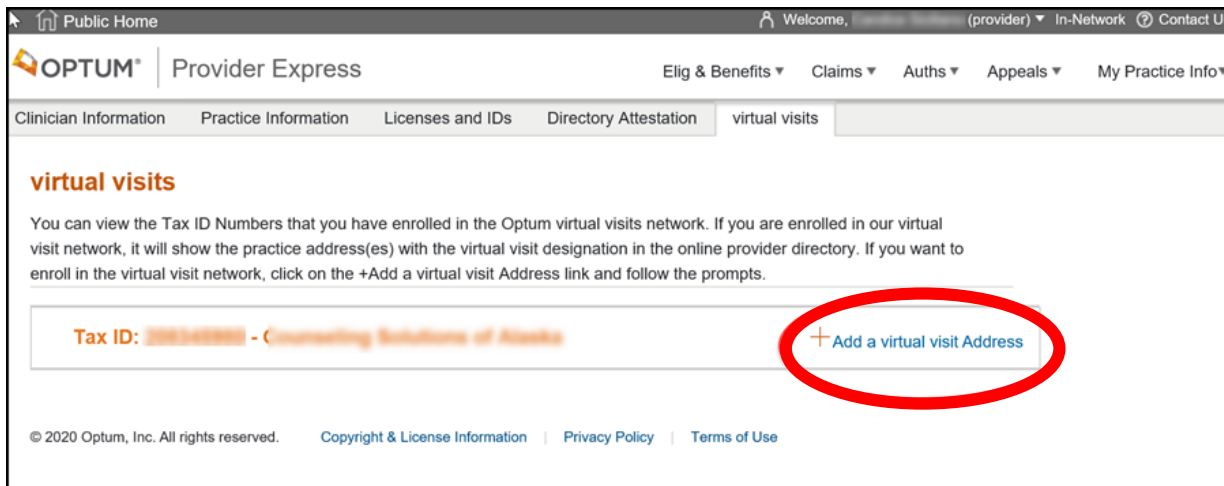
Public Home

Welcome, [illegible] (provider) ▾ In-Network ⓘ Contact U

OPTUM® Provider Express

Elig & Benefits ▾ Claims ▾ Auths ▾ Appeals ▾ My Practice Info ▾

Clinician Information | Practice Information | Licenses and IDs | Directory Attestation | virtual visits

virtual visits

You can view the Tax ID Numbers that you have enrolled in the Optum virtual visits network. If you are enrolled in our virtual visit network, it will show the practice address(es) with the virtual visit designation in the online provider directory. If you want to enroll in the virtual visit network, click on the +Add a virtual visit Address link and follow the prompts.

Tax ID: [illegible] - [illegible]

+ Add a virtual visit Address

© 2020 Optum, Inc. All rights reserved. Copyright & License Information | Privacy Policy | Terms of Use